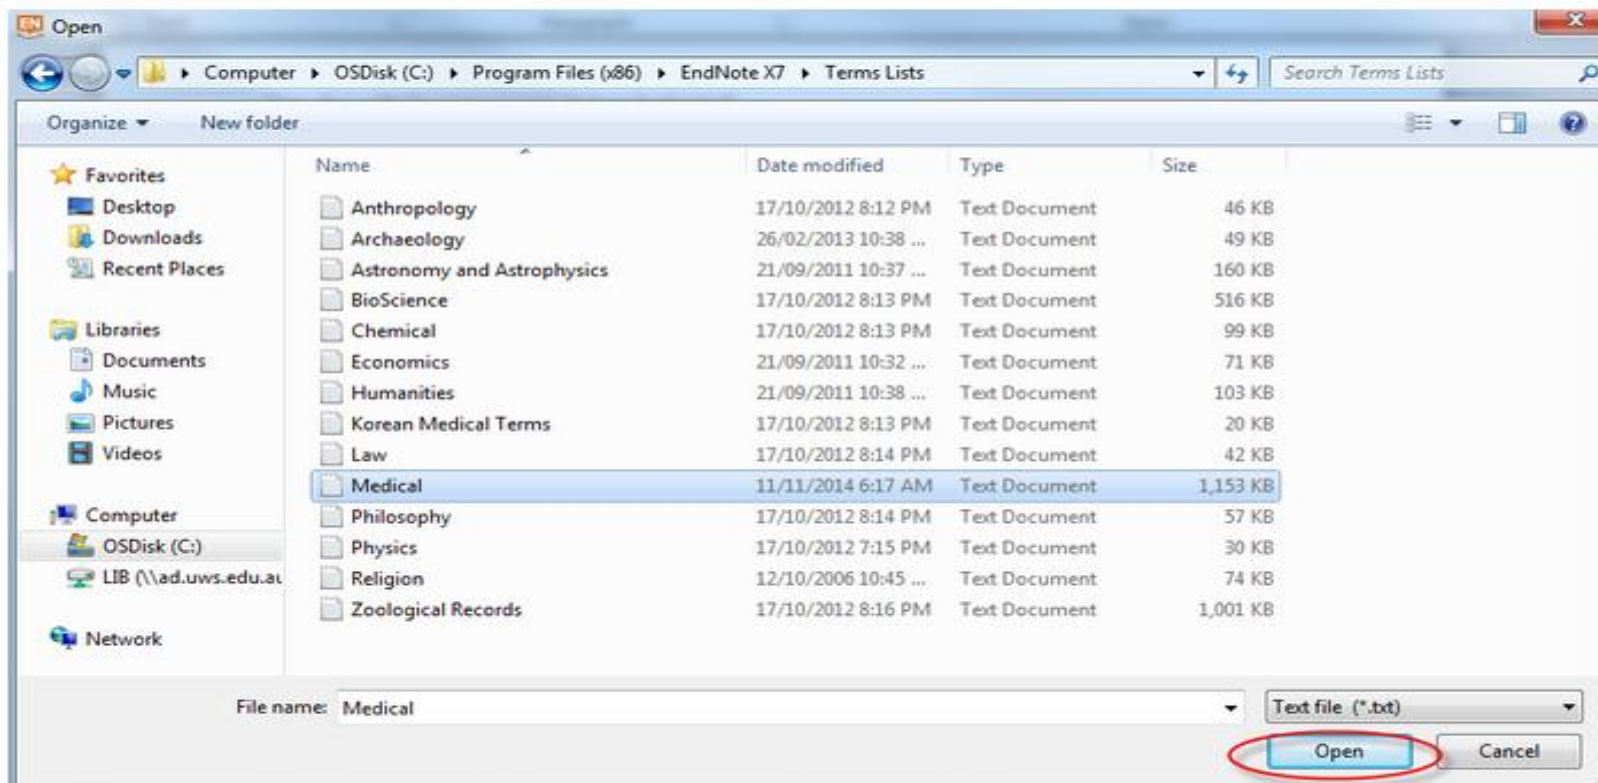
Open

Computer ▸ OSDisk (C:) ▸ Program Files (x86) ▸ EndNote X7 ▸ Terms Lists

Search Terms Lists

Organize ▾ New folder

Favorites
Desktop
Downloads
Recent Places

Libraries
Documents
Music
Pictures
Videos

Computer
OSDisk (C:)
LIB (\\ad.uws.edu.au

Network

| Name | Date modified | Type | Size |
|---|---|---|---|
| Anthropology | 17/10/2012 8:12 PM | Text Document | 46 KB |
| Archaeology | 26/02/2013 10:38 ... | Text Document | 49 KB |
| Astronomy and Astrophysics | 21/09/2011 10:37 ... | Text Document | 160 KB |
| BioScience | 17/10/2012 8:13 PM | Text Document | 516 KB |
| Chemical | 17/10/2012 8:13 PM | Text Document | 99 KB |
| Economics | 21/09/2011 10:32 ... | Text Document | 71 KB |
| Humanities | 21/09/2011 10:38 ... | Text Document | 103 KB |
| Korean Medical Terms | 17/10/2012 8:13 PM | Text Document | 20 KB |
| Law | 17/10/2012 8:14 PM | Text Document | 42 KB |
| Medical | 11/11/2014 6:17 AM | Text Document | 1,153 KB |
| Philosophy | 17/10/2012 8:14 PM | Text Document | 57 KB |
| Physics | 17/10/2012 7:15 PM | Text Document | 30 KB |
| Religion | 12/10/2006 10:45 ... | Text Document | 74 KB |
| Zoological Records | 17/10/2012 8:16 PM | Text Document | 1,001 KB |

File name: Medical

Text file (*.txt)

Open

Cancel